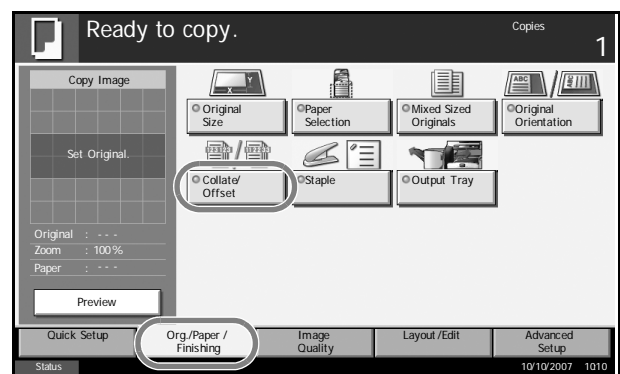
Ready to copy.

Copies
1

Copy Image

Set Original.

Original : - - -
Zoom : 100%
Paper : - - -

Preview

Original Size

Paper Selection

Mixed Sized Originals

Original Orientation

Collate/ Offset

Staple

Output Tray

Quick Setup

Org./Paper / Finishing

Image Quality

Layout/Edit

Advanced Setup

Status

10/10/2007 10:10